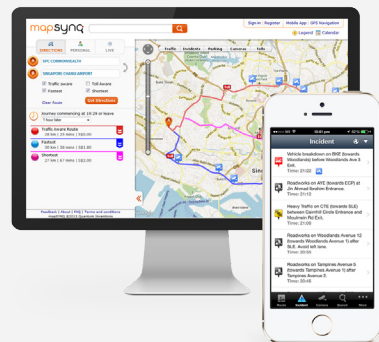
mapSYNQ

Sign in | Register | Mobile App | GPS Navigation

Legend Calendar

DIRECTIONS PERSONAL LIVE

UFC COMMONWEALTH

SINGAPORE CHANGI AIRPORT

Traffic aware Toll Avoid

Fastest Shortest

Clear Route Get Directions

Journey commencing at 19:29 or leave

Traffic Aware Route

28 km | 23 mins | S$0.00

Fastest

28 km | 25 mins | S$1.80

Shortest

27 km | 47 mins | S$2.00

Traffic Incidents Parking Cameras Tolls

Feedback | About | FAQ | Terms and conditions

Incident

Vehicle breakdown on BKE (towards Woodlands) before Woodlands Ave 3 Exit.
Time: 21:08

Roadworks on AYE (towards ECP) at Jln Ahmad Ibrahim Entrance.
Time: 21:02

Heavy Traffic on CTE (towards SLE) between Garnhill Circle Entrance and Moulmein Rd Exit.
Time: 21:03

Roadworks on Woodlands Avenue 12 (towards Woodlands Avenue 2) after SLE. Avoid left lane.
Time: 21:00

Roadworks on Tampines Avenue 5 (towards Tampines Avenue 1) after Tampines Avenue 2.
Time: 21:00

Route Incidents Cameras Search More